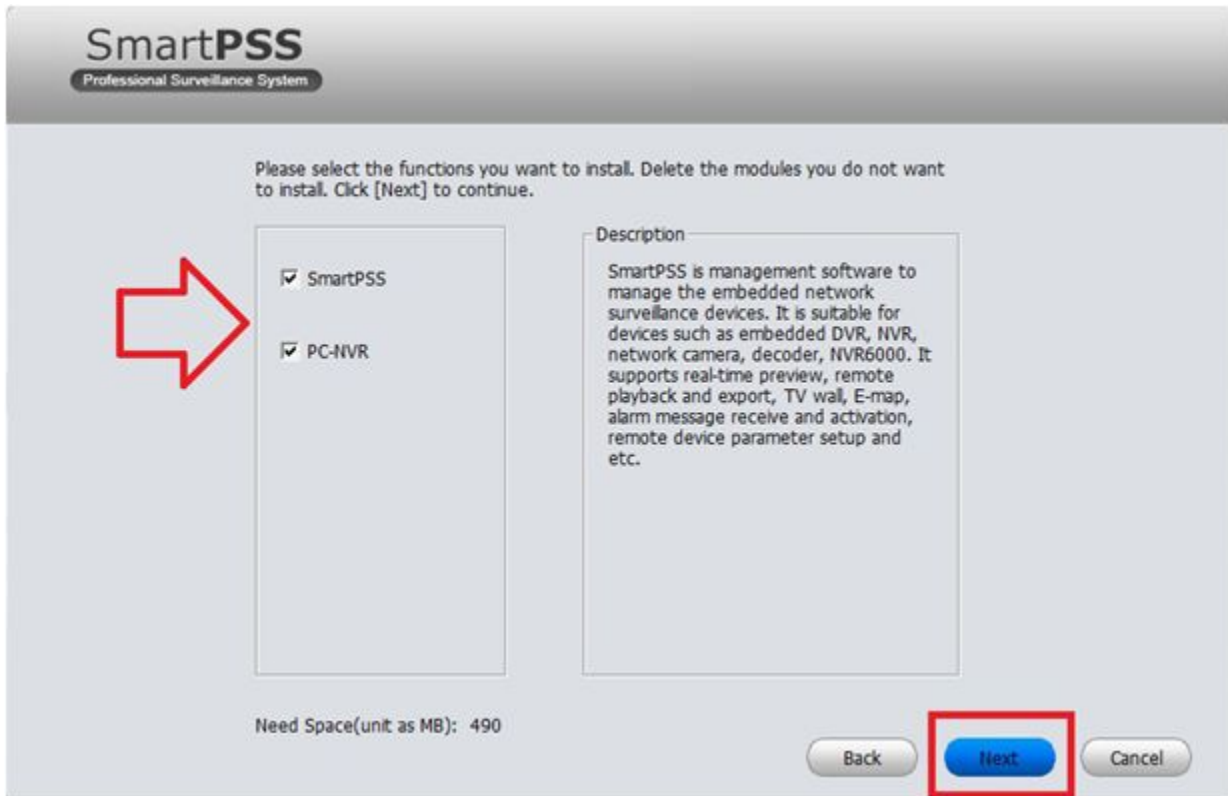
SmartPSS
Professional Surveillance System

Please select the functions you want to install. Delete the modules you do not want to install. Click [Next] to continue.

SmartPSS

PC-NVR

Description

SmartPSS is management software to manage the embedded network surveillance devices. It is suitable for devices such as embedded DVR, NVR, network camera, decoder, NVR6000. It supports real-time preview, remote playback and export, TV wall, E-map, alarm message receive and activation, remote device parameter setup and etc.

Need Space(unit as MB): 490

Back
Next
Cancel